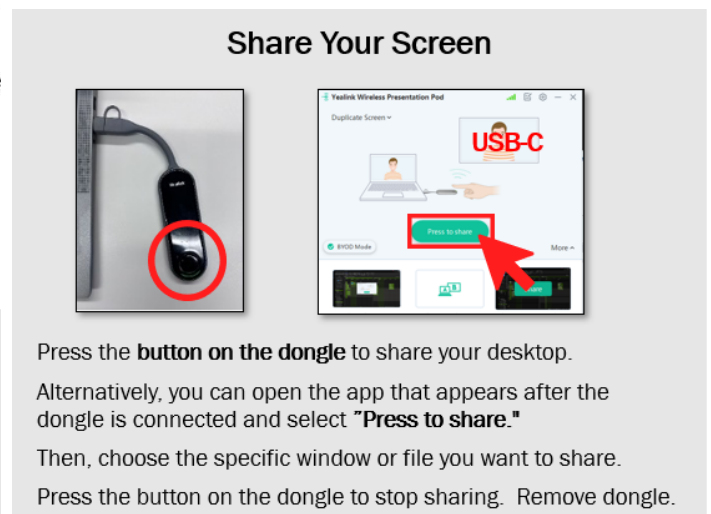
Share Your Screen

Yealink Wireless Presentation Pod

Duplicate Screen

USB-C

Press to share

BYOD Mode

More

Press the **button on the dongle** to share your desktop.

Alternatively, you can open the app that appears after the dongle is connected and select **"Press to share."**

Then, choose the specific window or file you want to share.

Press the button on the dongle to stop sharing. Remove dongle.